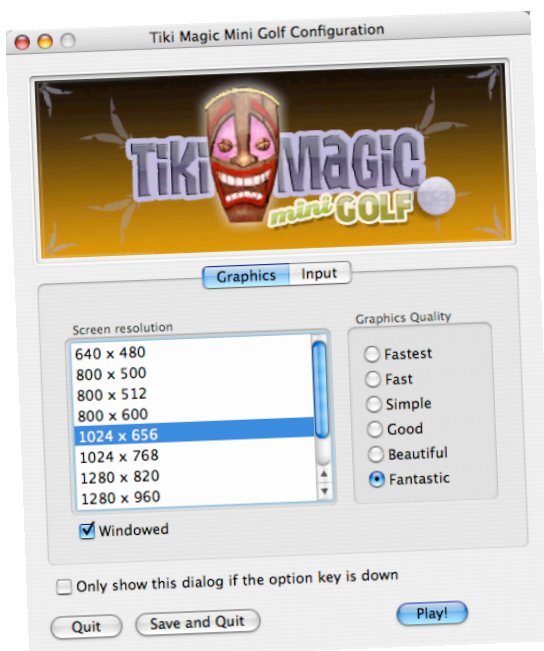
Tiki Magic Mini Golf Configuration

Tiki Magic mini GOLF

Graphics Input

Screen resolution

640 x 480
800 x 500
800 x 512
800 x 600
1024 x 656
1024 x 768
1280 x 820
1280 x 960

Windowed

Graphics Quality

Fastest
Fast
Simple
Good
Beautiful
Fantastic

Only show this dialog if the option key is down

Quit
Save and Quit
Play!